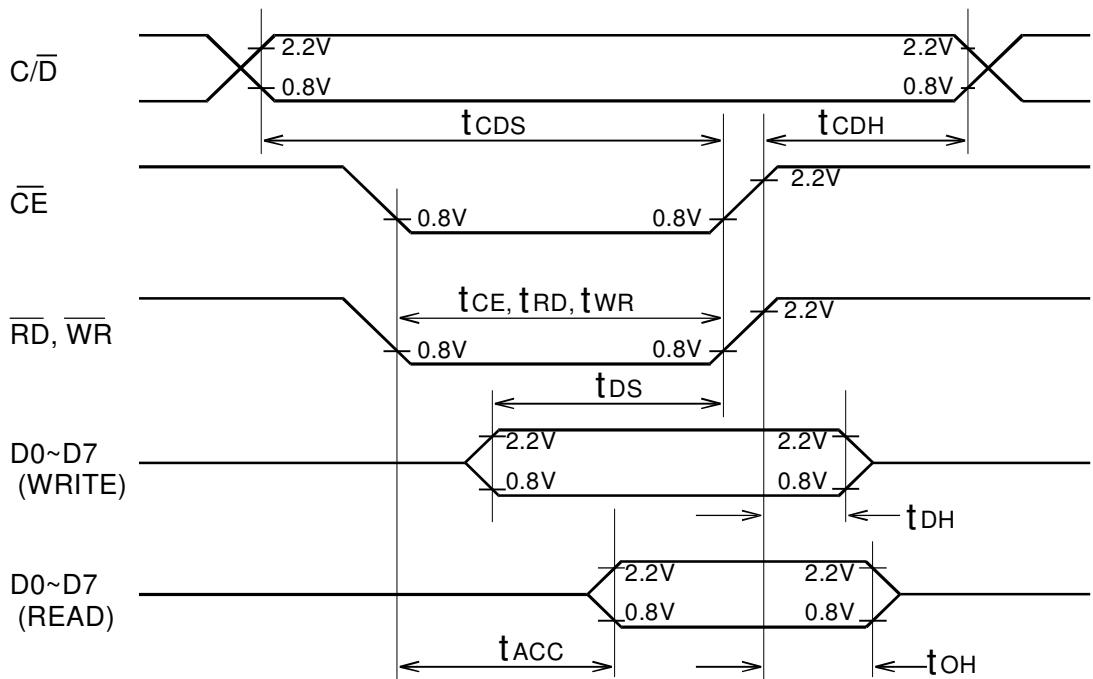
C/$\overline{D}$

2.2V
0.8V
2.2V
0.8V

$t_{CDS}$
$t_{CDH}$

$\overline{CE}$

0.8V
0.8V
2.2V

$t_{CE}$, $t_{RD}$, $t_{WR}$

$\overline{RD}$, $\overline{WR}$

0.8V
0.8V
2.2V

$t_{DS}$

D0~D7
(WRITE)

2.2V
0.8V
2.2V
0.8V

$t_{DH}$

D0~D7
(READ)

2.2V
0.8V
2.2V
0.8V

$t_{ACC}$
$t_{OH}$